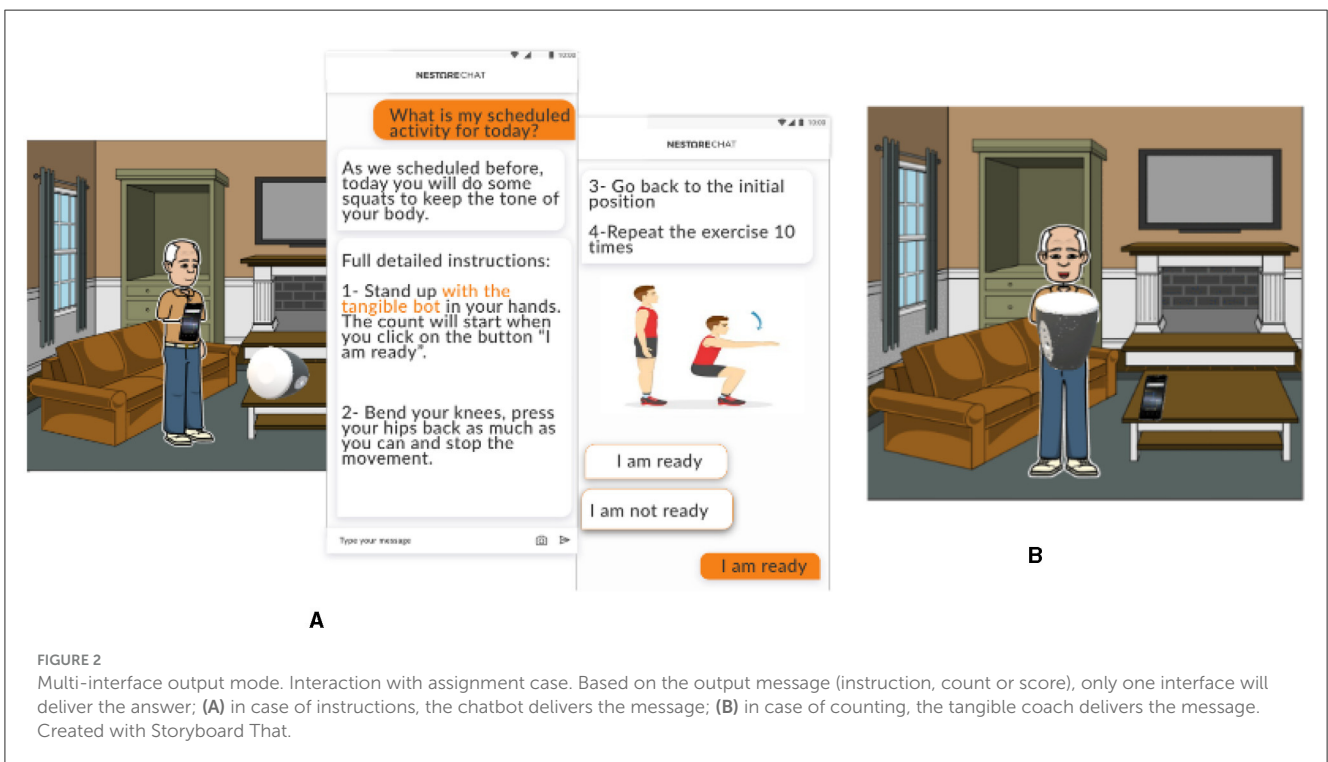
NESTORECHAT

What is my scheduled activity for today?

As we scheduled before, today you will do some squats to keep the tone of your body.

Full detailed instructions:

1- Stand up with the tangible bot in your hands. The count will start when you click on the button "I am ready".

2- Bend your knees, press your hips back as much as you can and stop the movement.

Type your message

NESTORECHAT

3- Go back to the initial position

4-Repeat the exercise 10 times

I am ready

I am not ready

I am ready

A

B

FIGURE 2
Multi-interface output mode. Interaction with assignment case. Based on the output message (instruction, count or score), only one interface will deliver the answer; (A) in case of instructions, the chatbot delivers the message; (B) in case of counting, the tangible coach delivers the message. Created with Storyboard That.